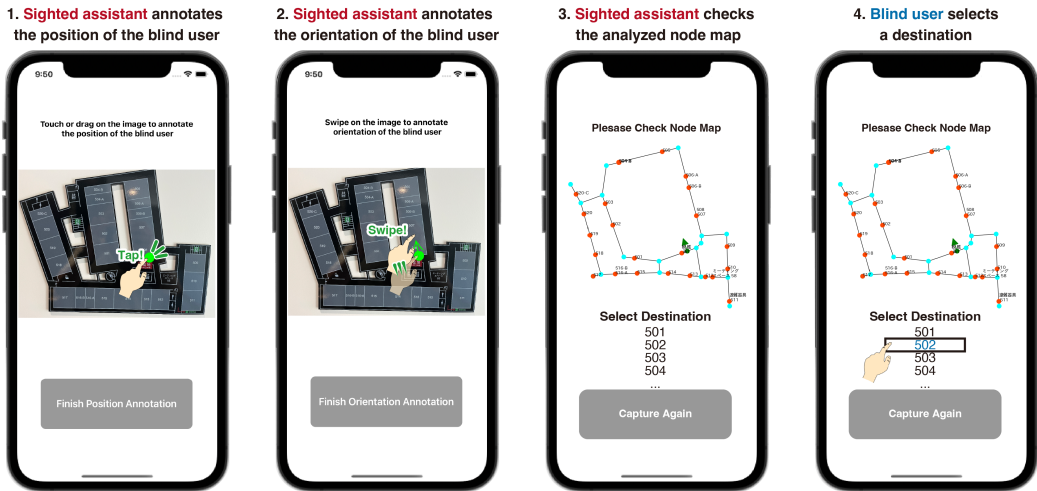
1. Sighted assistant annotates the position of the blind user

9:50

Touch or drag on the image to annotate the position of the blind user

Tap!

Finish Position Annotation

2. Sighted assistant annotates the orientation of the blind user

9:50

Swipe on the image to annotate orientation of the blind user

Swipe!

Finish Orientation Annotation

3. Sighted assistant checks the analyzed node map

Plesase Check Node Map

Select Destination

501

502

503

504

...

Capture Again

4. Blind user selects a destination

Plesase Check Node Map

Select Destination

501

502

503

504

...

Capture Again